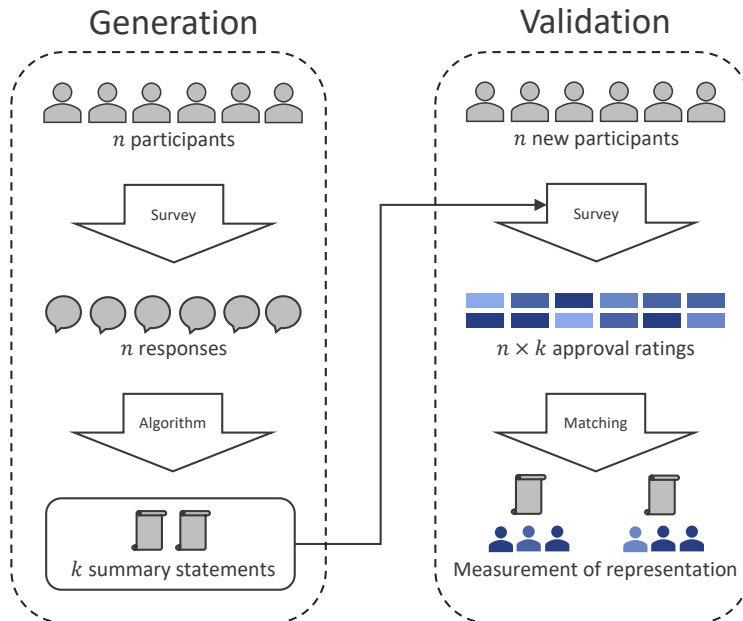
Generation

$n$ participants

Survey

$n$ responses

Algorithm

$k$ summary statements

Validation

$n$ new participants

Survey

$n \times k$ approval ratings

Matching

Measurement of representation